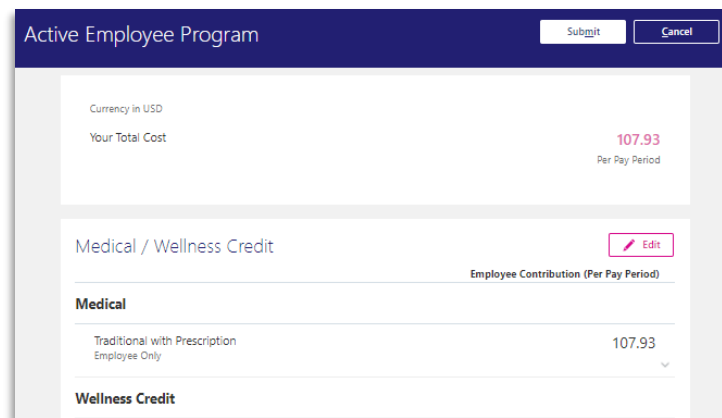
Active Employee Program

Submit

Cancel

Currency in USD

Your Total Cost

107.93

Per Pay Period

Medical / Wellness Credit

Edit

Employee Contribution (Per Pay Period)

Medical

Traditional with Prescription
Employee Only

107.93

Wellness Credit